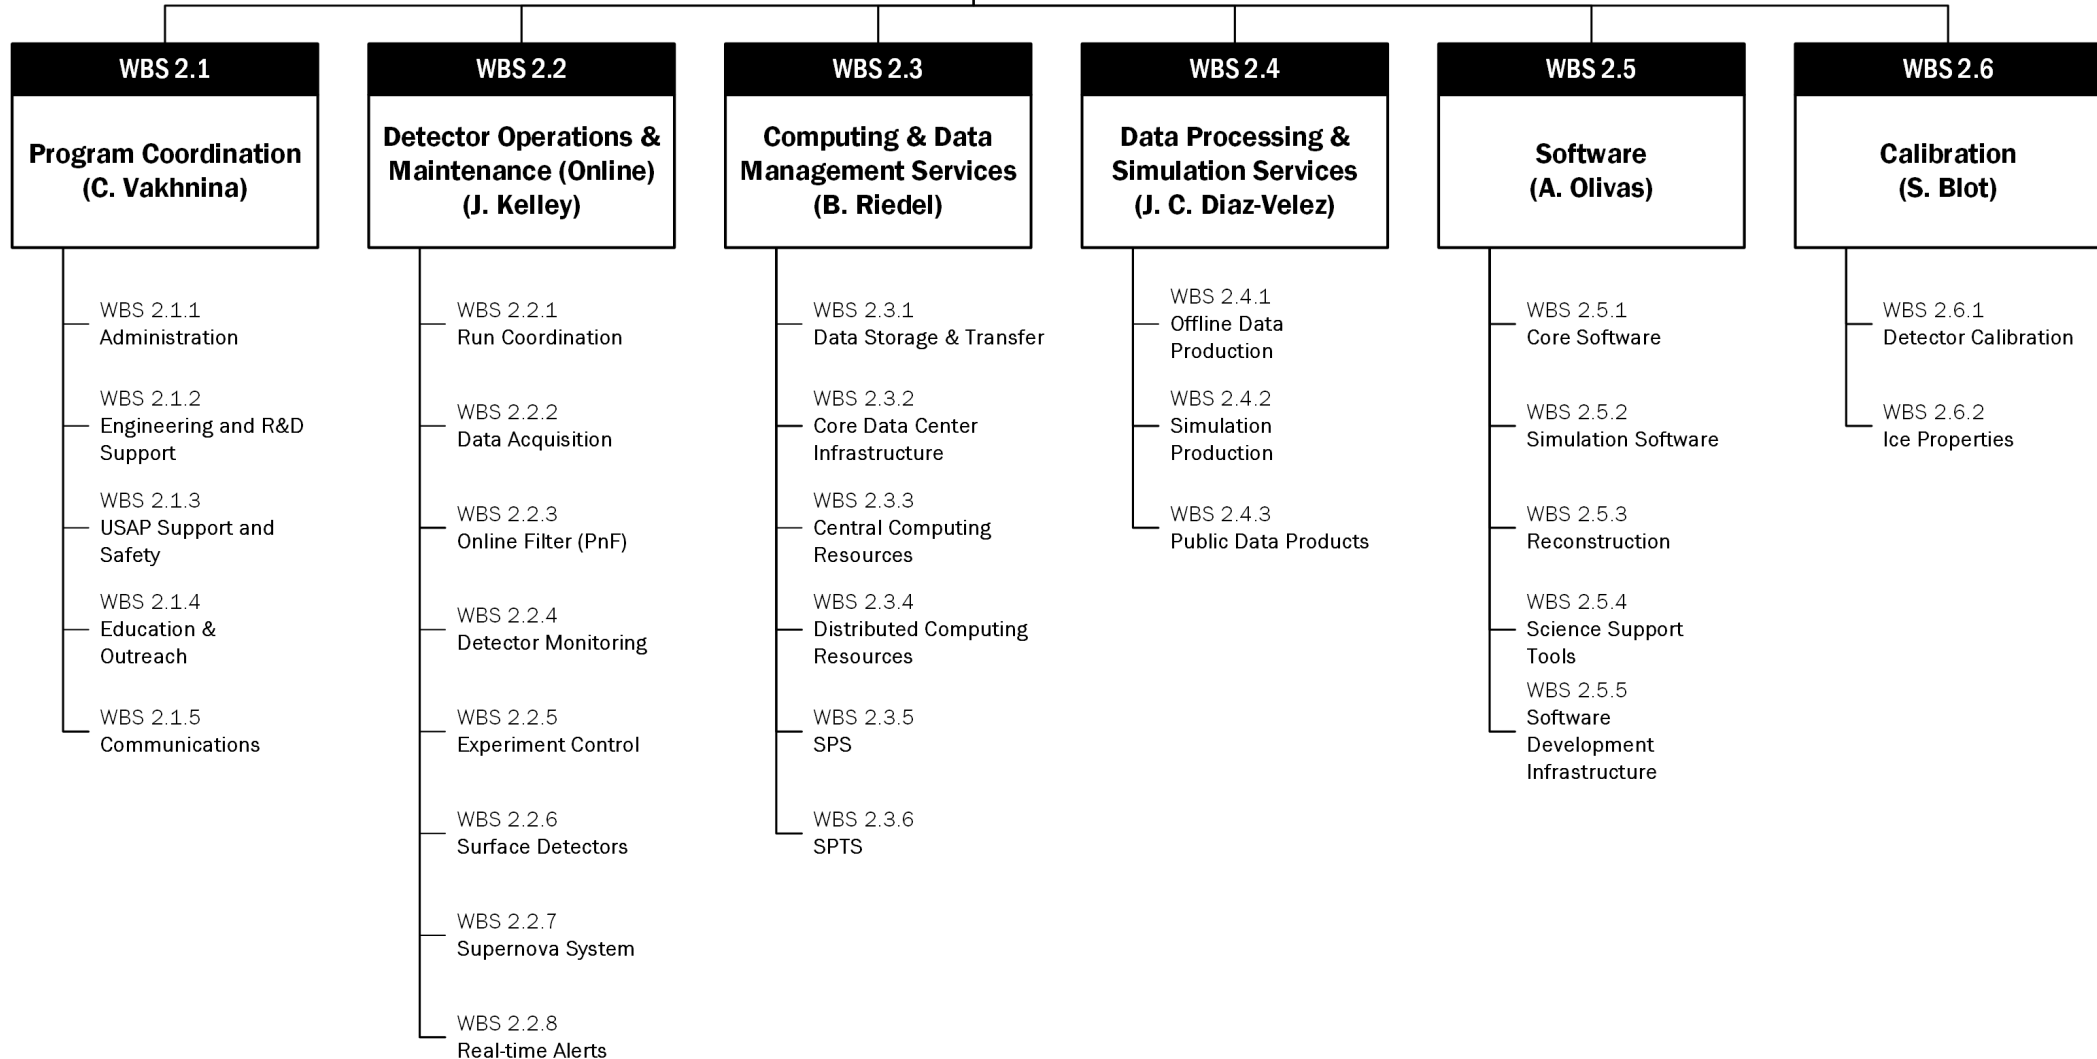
WBS 2.1

Program Coordination (C. Vakhnina)

WBS 2.1.1
Administration

WBS 2.1.2
Engineering and R&D Support

WBS 2.1.3
USAP Support and Safety

WBS 2.1.4
Education & Outreach

WBS 2.1.5
Communications

WBS 2.2

Detector Operations & Maintenance (Online) (J. Kelley)

WBS 2.2.1
Run Coordination

WBS 2.2.2
Data Acquisition

WBS 2.2.3
Online Filter (PnF)

WBS 2.2.4
Detector Monitoring

WBS 2.2.5
Experiment Control

WBS 2.2.6
Surface Detectors

WBS 2.2.7
Supernova System

WBS 2.2.8
Real-time Alerts

WBS 2.3

Computing & Data Management Services (B. Riedel)

WBS 2.3.1
Data Storage & Transfer

WBS 2.3.2
Core Data Center Infrastructure

WBS 2.3.3
Central Computing Resources

WBS 2.3.4
Distributed Computing Resources

WBS 2.3.5
SPS

WBS 2.3.6
SPTS

WBS 2.4

Data Processing & Simulation Services (J. C. Diaz-Velez)

WBS 2.4.1
Offline Data Production

WBS 2.4.2
Simulation Production

WBS 2.4.3
Public Data Products

WBS 2.5

Software (A. Olivas)

WBS 2.5.1
Core Software

WBS 2.5.2
Simulation Software

WBS 2.5.3
Reconstruction

WBS 2.5.4
Science Support Tools

WBS 2.5.5
Software Development Infrastructure

WBS 2.6

Calibration (S. Blot)

WBS 2.6.1
Detector Calibration

WBS 2.6.2
Ice Properties